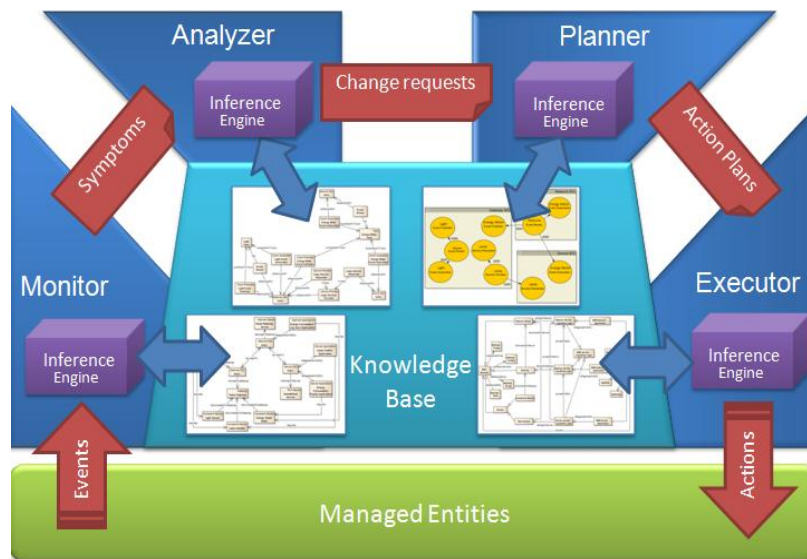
Analyzer

Planner

Change requests

Inference Engine

Inference Engine

Symptoms

Action Plans

Monitor

Executor

Inference Engine

Knowledge Base

Inference Engine

Events

Actions

Managed Entities